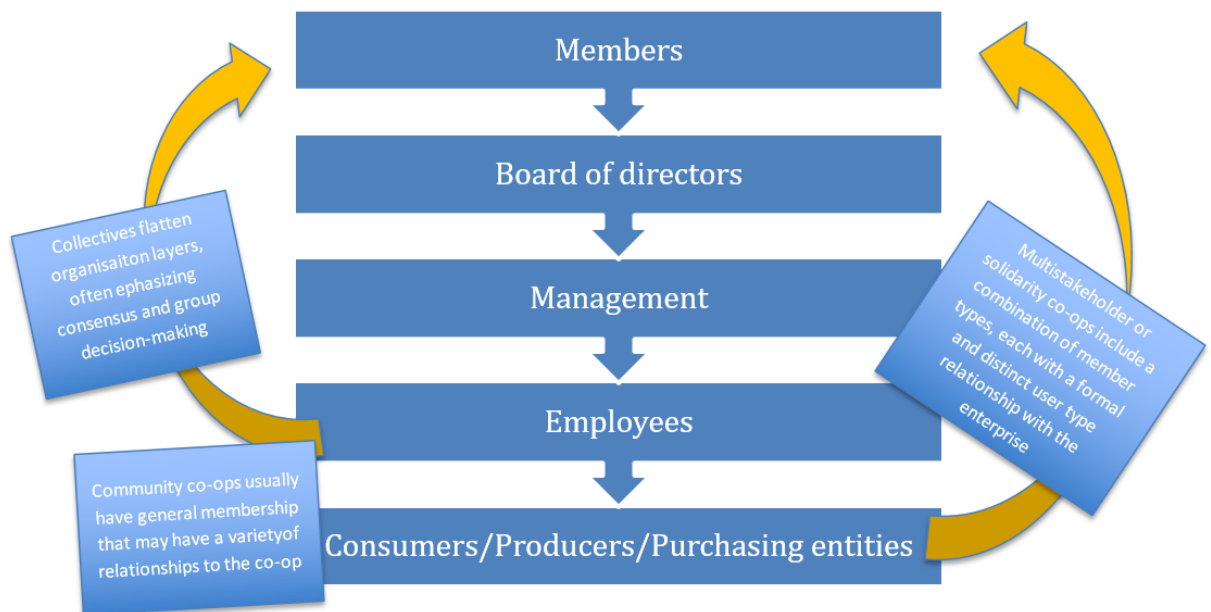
Members

Board of directors

Management

Employees

Consumers/Producers/Purchasing entities

Collectives flatten organisaiton layers, often ephasizing consensus and group decision-making

Community co-ops usually have general membership that may have a varietyof relationships to the co-op

Multistakeholder or solidarity co-ops include a combination of member types, each with a formal and distinct user type relationship with the enterprise